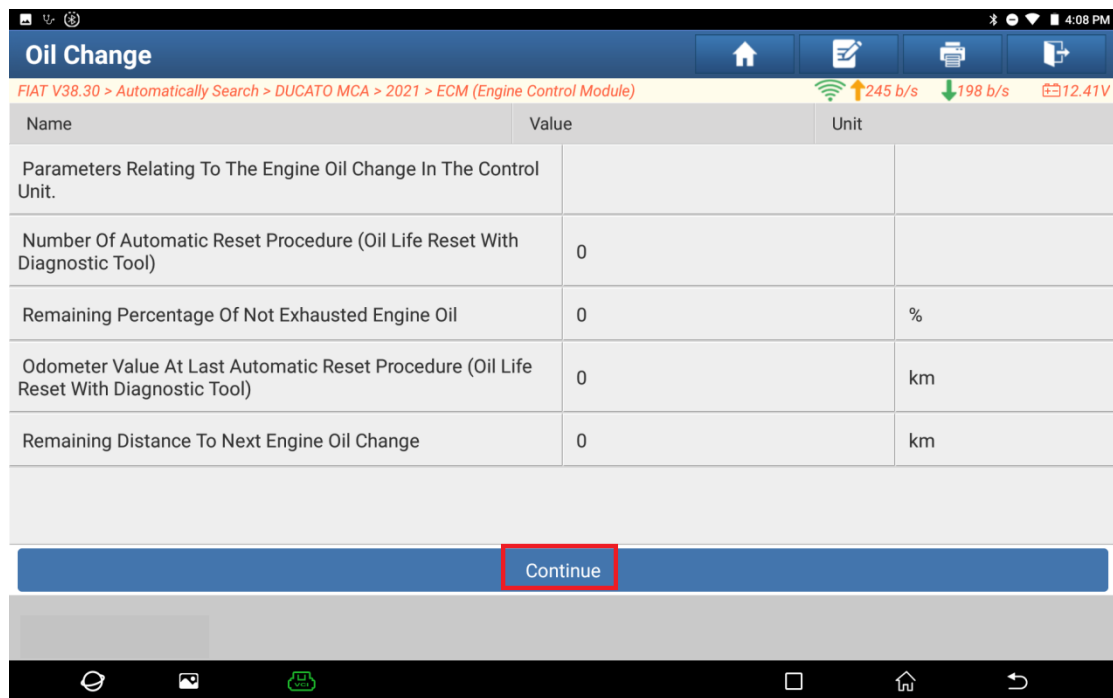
4:08 PM

Oil Change

FIAT V38.30 > Automatically Search > DUCATO MCA > 2021 > ECM (Engine Control Module)

245 b/s 198 b/s 12.41V

| Name | Value | Unit |
|---|---|---|
| Parameters Relating To The Engine Oil Change In The Control Unit. | | |
| Number Of Automatic Reset Procedure (Oil Life Reset With Diagnostic Tool) | 0 | |
| Remaining Percentage Of Not Exhausted Engine Oil | 0 | % |
| Odometer Value At Last Automatic Reset Procedure (Oil Life Reset With Diagnostic Tool) | 0 | km |
| Remaining Distance To Next Engine Oil Change | 0 | km |

Continue

VCI